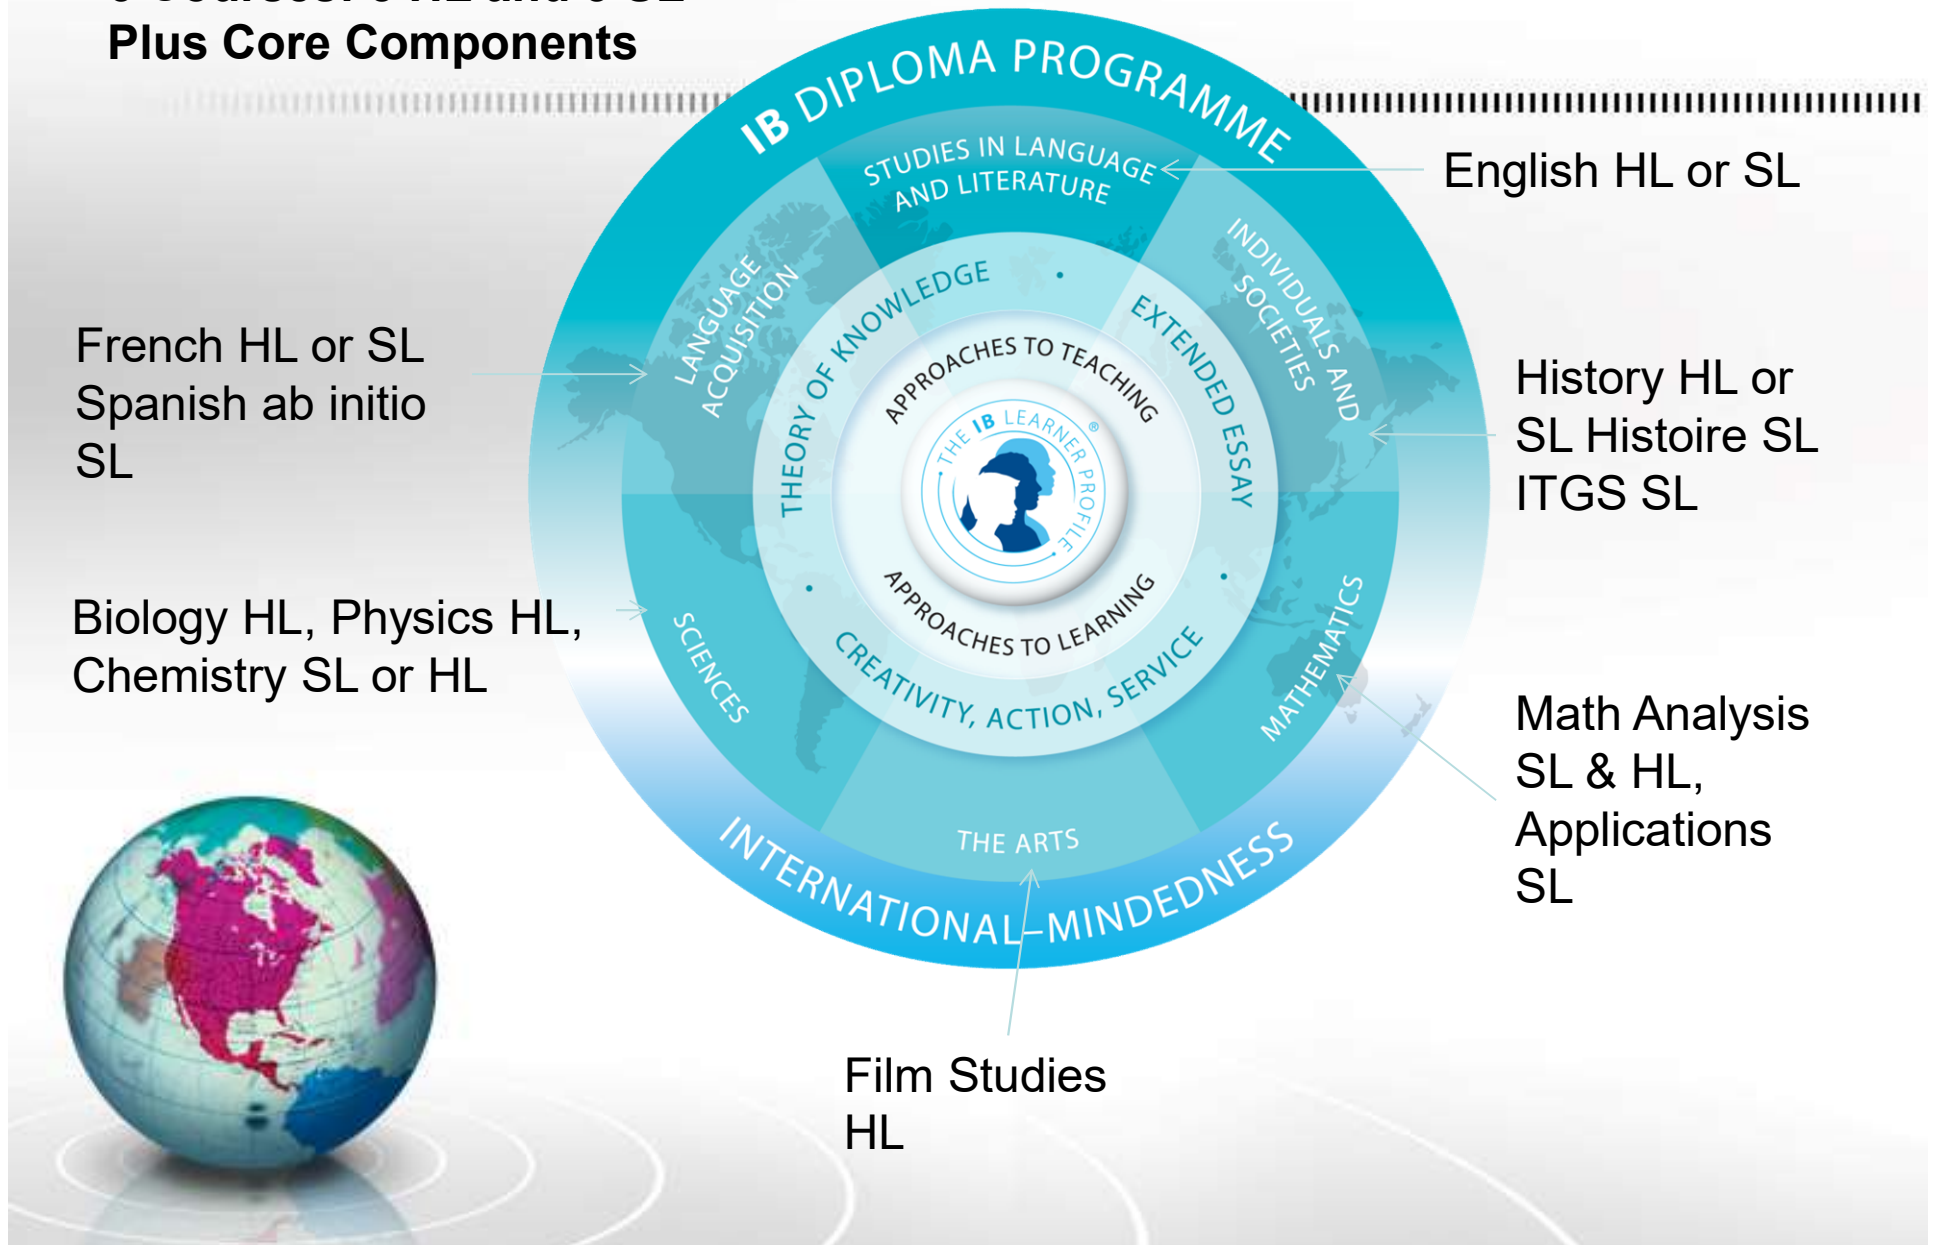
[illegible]
Plus Core Components

IB DIPLOMA PROGRAMME

STUDIES IN LANGUAGE AND LITERATURE

English HL or SL

LANGUAGE ACQUISITION

INDIVIDUALS AND SOCIETIES

French HL or SL
Spanish ab initio SL

THEORY OF KNOWLEDGE

EXTENDED ESSAY

APPROACHES TO TEACHING

THE IB LEARNER PROFILE

APPROACHES TO LEARNING

CREATIVITY, ACTION, SERVICE

History HL or SL Histoire SL
ITGS SL

Biology HL, Physics HL, Chemistry SL or HL

SCIENCES

MATHEMATICS

Math Analysis SL & HL, Applications SL

THE ARTS

INTERNATIONAL-MINDEDNESS

Film Studies HL